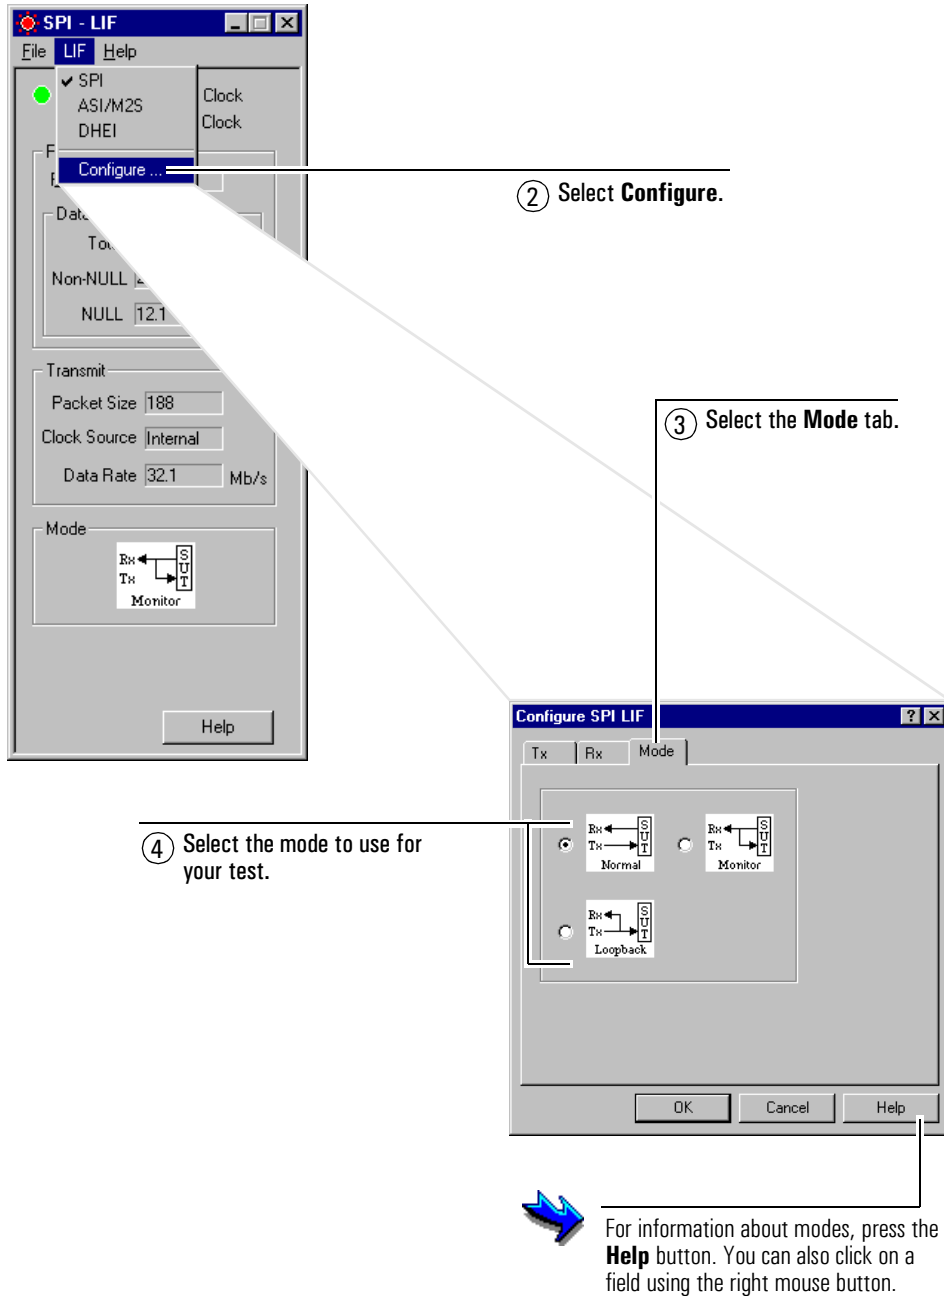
SPI - LIF
File LIF Help
SPI
ASI/M2S
DHEI
Configure ...
Clock
Clock
F
F
Data
To
Non-NULL
NULL 12.1
Transmit
Packet Size 188
Clock Source Internal
Data Rate 32.1 Mb/s
Mode
Rx
Tx
SUT
Monitor
Help

(2) Select **Configure**.

(3) Select the **Mode** tab.

Configure SPI LIF
Tx Rx Mode
Rx
Tx
SUT
Normal
Rx
Tx
SUT
Monitor
Rx
Tx
SUT
Loopback
OK Cancel Help

(4) Select the mode to use for your test.

For information about modes, press the **Help** button. You can also click on a field using the right mouse button.